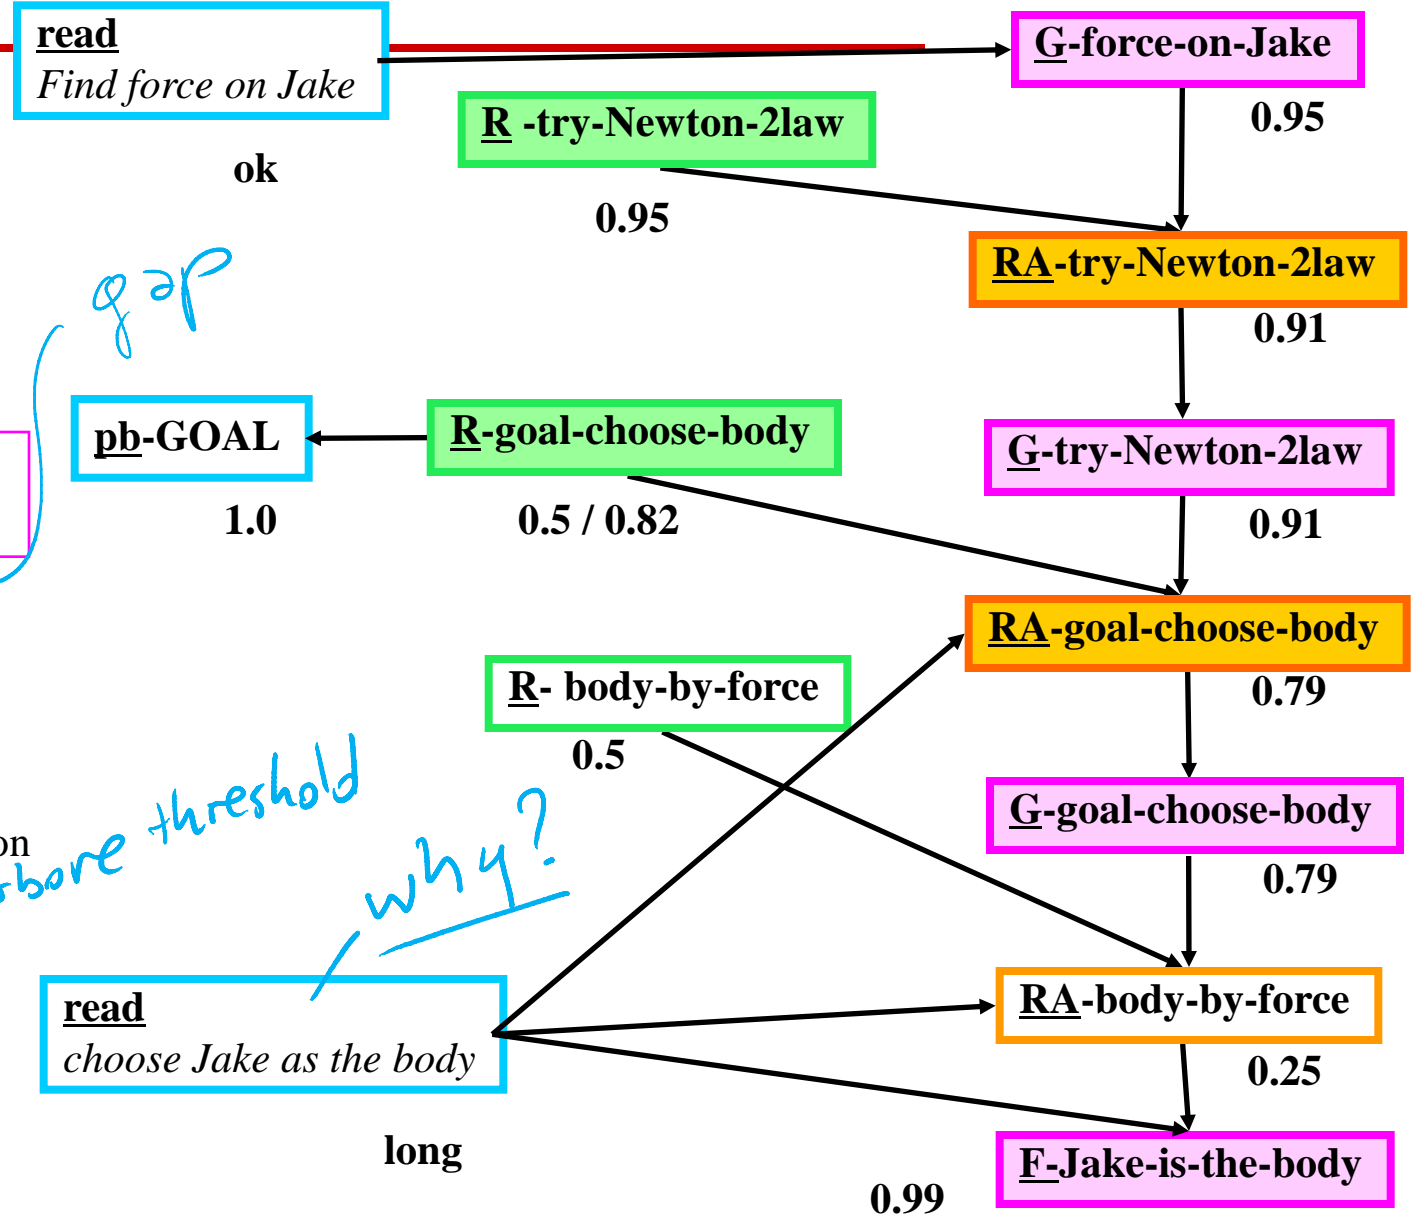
read
Find force on Jake

ok

G-force-on-Jake

0.95

R -try-Newton-2law

0.95

RA-try-Newton-2law

0.91

gap

pb-GOAL

1.0

R-goal-choose-body

0.5 / 0.82

G-try-Newton-2law

0.91

RA-goal-choose-body

0.79

R- body-by-force

0.5

on

above threshold

why?

G-goal-choose-body

0.79

read
choose Jake as the body

RA-body-by-force

0.25

long

F-Jake-is-the-body

0.99